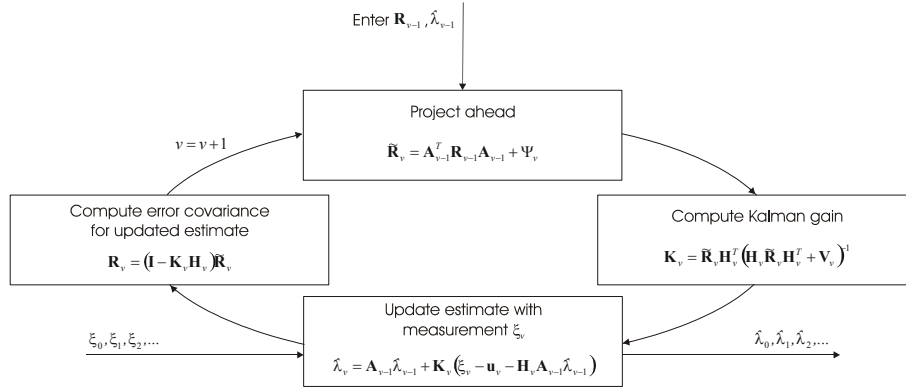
Enter $\mathbf{R}_{v-1}, \hat{\lambda}_{v-1}$

Project ahead

$\tilde{\mathbf{R}}_v = \mathbf{A}_{v-1}^T \mathbf{R}_{v-1} \mathbf{A}_{v-1} + \Psi_v$

$v = v+1$

Compute error covariance for updated estimate

$\mathbf{R}_v = (\mathbf{I} - \mathbf{K}_v \mathbf{H}_v)\tilde{\mathbf{R}}_v$

Compute Kalman gain

$\mathbf{K}_v = \tilde{\mathbf{R}}_v \mathbf{H}_v^T \left(\mathbf{H}_v \tilde{\mathbf{R}}_v \mathbf{H}_v^T + \mathbf{V}_v\right)^{-1}$

$\xi_0, \xi_1, \xi_2, \ldots$

Update estimate with measurement $\xi_v$

$\hat{\lambda}_v = \mathbf{A}_{v-1}\hat{\lambda}_{v-1} + \mathbf{K}_v\left(\xi_v - \mathbf{u}_v - \mathbf{H}_v \mathbf{A}_{v-1}\hat{\lambda}_{v-1}\right)$

$\hat{\lambda}_0, \hat{\lambda}_1, \hat{\lambda}_2, \ldots$